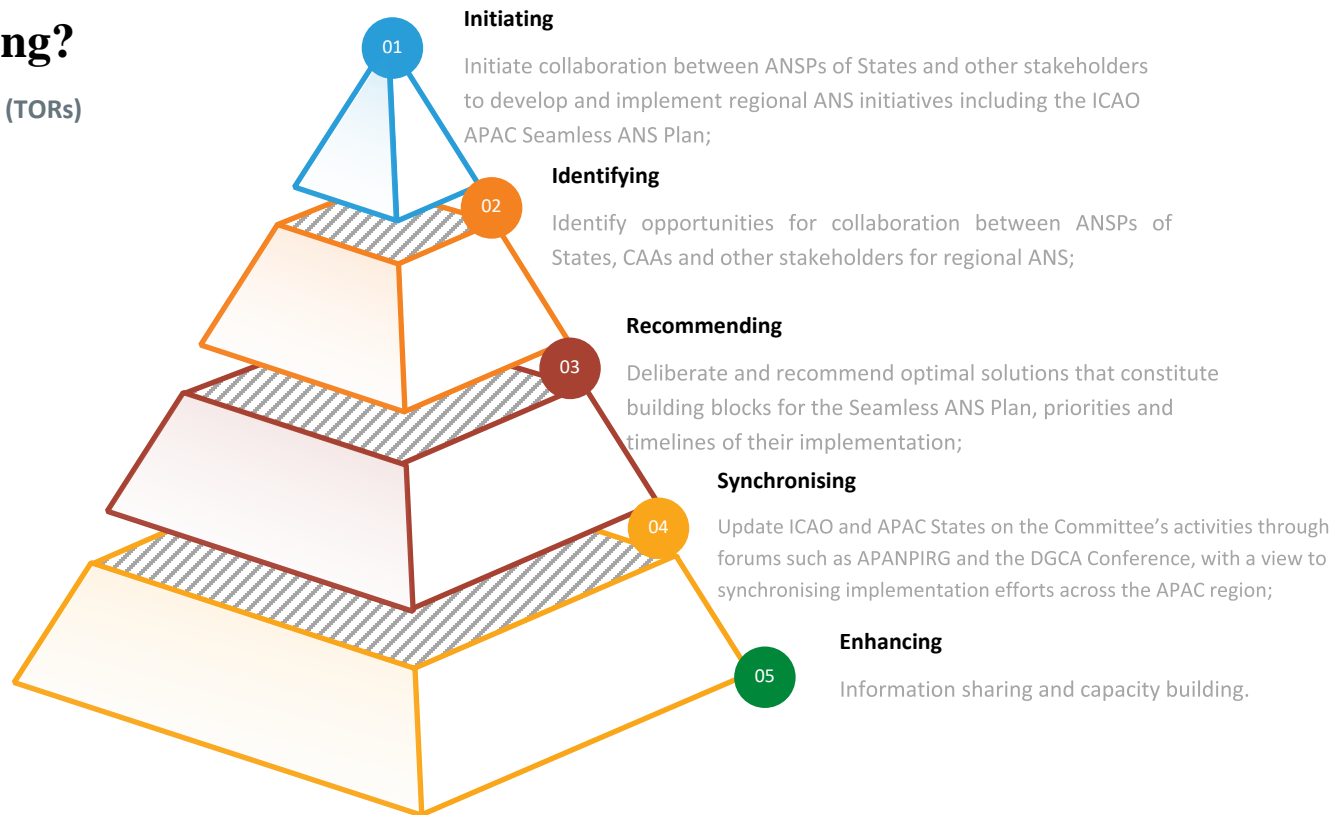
ng?

(TORs)

01

Initiating

Initiate collaboration between ANSPs of States and other stakeholders to develop and implement regional ANS initiatives including the ICAO APAC Seamless ANS Plan;

02

Identifying

Identify opportunities for collaboration between ANSPs of States, CAAs and other stakeholders for regional ANS;

03

Recommending

Deliberate and recommend optimal solutions that constitute building blocks for the Seamless ANS Plan, priorities and timelines of their implementation;

04

Synchronising

Update ICAO and APAC States on the Committee's activities through forums such as APANPIRG and the DGCA Conference, with a view to synchronising implementation efforts across the APAC region;

05

Enhancing

Information sharing and capacity building.